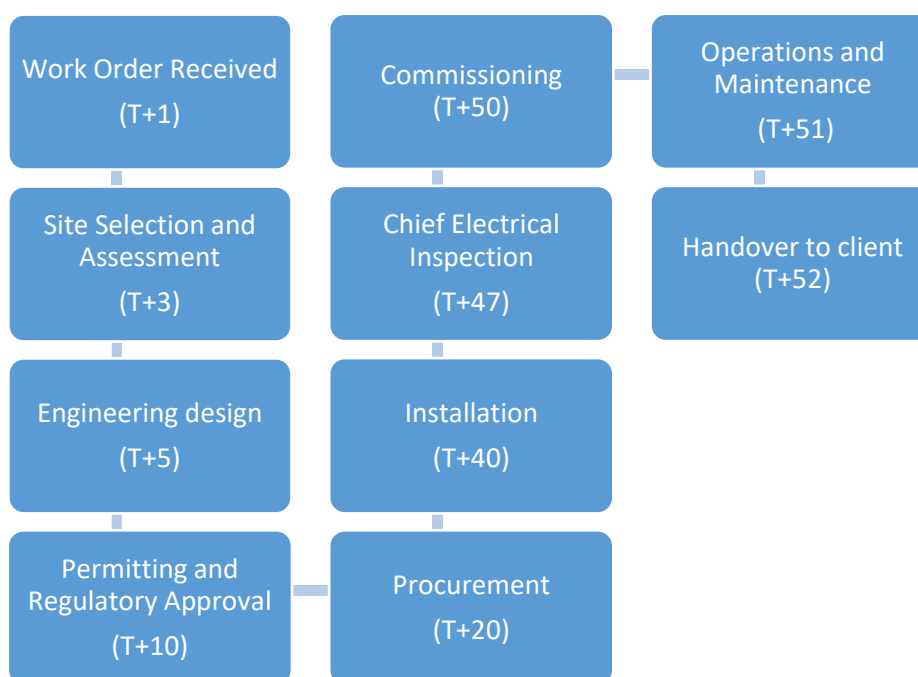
Work Order Received
(T+1)

Site Selection and Assessment
(T+3)

Engineering design
(T+5)

Permitting and Regulatory Approval
(T+10)

Procurement
(T+20)

Installation
(T+40)

Chief Electrical Inspection
(T+47)

Commissioning
(T+50)

Operations and Maintenance
(T+51)

Handover to client
(T+52)